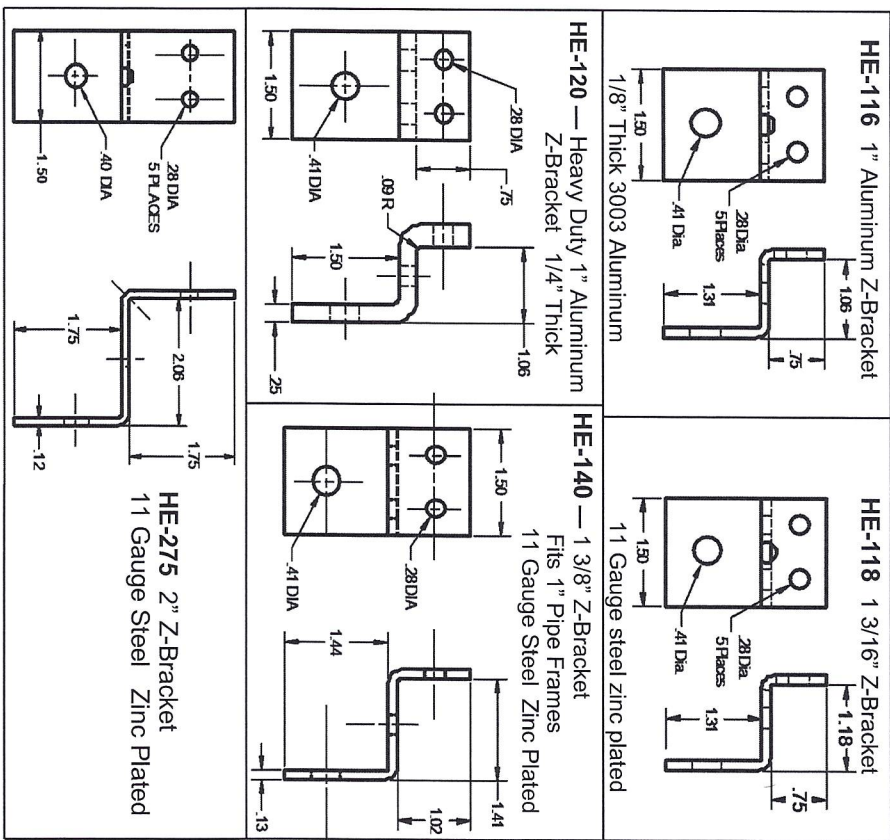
HE-116 1" Aluminum Z-Bracket
1/8" Thick 3003 Aluminum

1.50
.28 Dia.
5 Places
.41 Dia.
1.06
1.31
.75

HE-118 1 3/16" Z-Bracket
11 Gauge steel zinc plated

1.50
.28 Dia.
5 Places
.41 Dia.
1.18
1.31
.75

HE-120 — Heavy Duty 1" Aluminum Z-Bracket 1/4" Thick

1.50
.28 DIA
.41 DIA
.75
.09 R
1.50
1.06
.25

HE-140 — 1 3/8" Z-Bracket
Fits 1" Pipe Frames
11 Gauge Steel Zinc Plated

1.50
.28 DIA
.41 DIA
1.44
1.41
1.02
.13

HE-275 2" Z-Bracket
11 Gauge Steel Zinc Plated

.28 DIA
5 PLACES
.40 DIA
1.50
1.75
2.06
1.75
.12